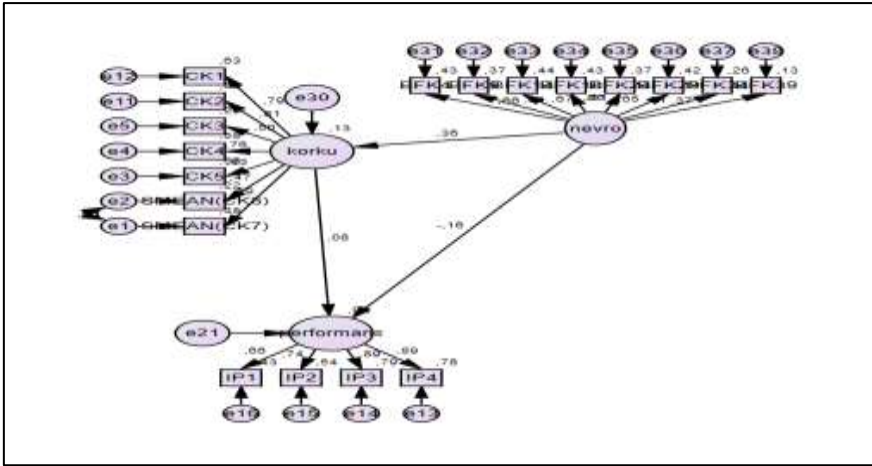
e31 e32 e33 e34 e35 e36 e37 e38

,43 ,37 ,44 ,43 ,37 ,42 ,26 ,13

FK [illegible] FK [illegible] FK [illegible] FK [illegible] FK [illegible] FK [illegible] FK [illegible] FK9

,63

e12 CK1

,79

e30

e11 CK2

,81

e5 CK3

,13

e4 CK4

,78

korku

e3 CK5

e2 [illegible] AN(CK6)

e1 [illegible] AN(CK7)

,36

nevro

,08

-,16

e21

performans

,86 ,74 ,64 ,80 ,89 ,78

IP1 IP2 IP3 IP4

e16 e15 e14 e13